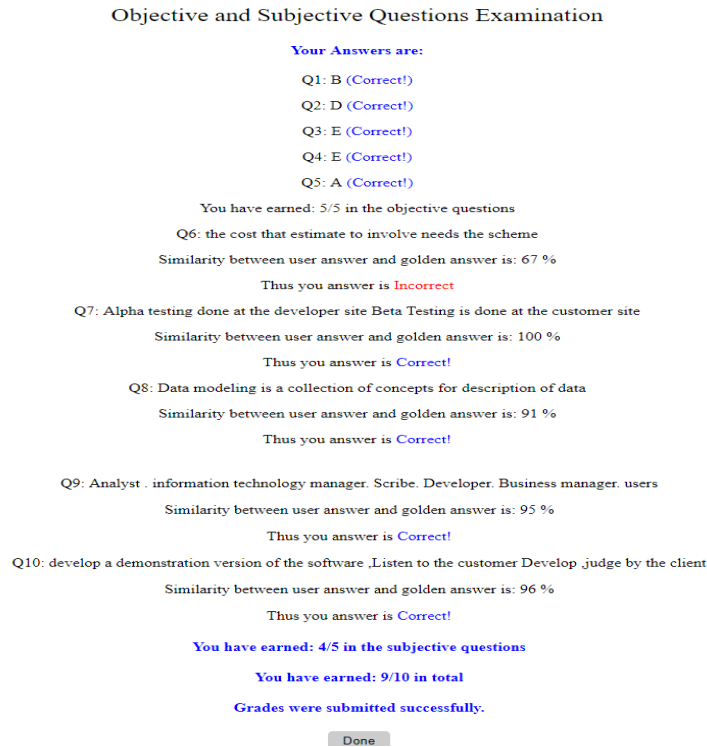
Objective and Subjective Questions Examination

Your Answers are:

Q1: B (Correct!)

Q2: D (Correct!)

Q3: E (Correct!)

Q4: E (Correct!)

Q5: A (Correct!)

You have earned: 5/5 in the objective questions

Q6: the cost that estimate to involve needs the scheme

Similarity between user answer and golden answer is: 67 %

Thus you answer is Incorrect

Q7: Alpha testing done at the developer site Beta Testing is done at the customer site

Similarity between user answer and golden answer is: 100 %

Thus you answer is Correct!

Q8: Data modeling is a collection of concepts for description of data

Similarity between user answer and golden answer is: 91 %

Thus you answer is Correct!

Q9: Analyst . information technology manager. Scribe. Developer. Business manager. users

Similarity between user answer and golden answer is: 95 %

Thus you answer is Correct!

Q10: develop a demonstration version of the software ,Listen to the customer Develop ,judge by the client

Similarity between user answer and golden answer is: 96 %

Thus you answer is Correct!

You have earned: 4/5 in the subjective questions

You have earned: 9/10 in total

Grades were submitted successfully.

Done